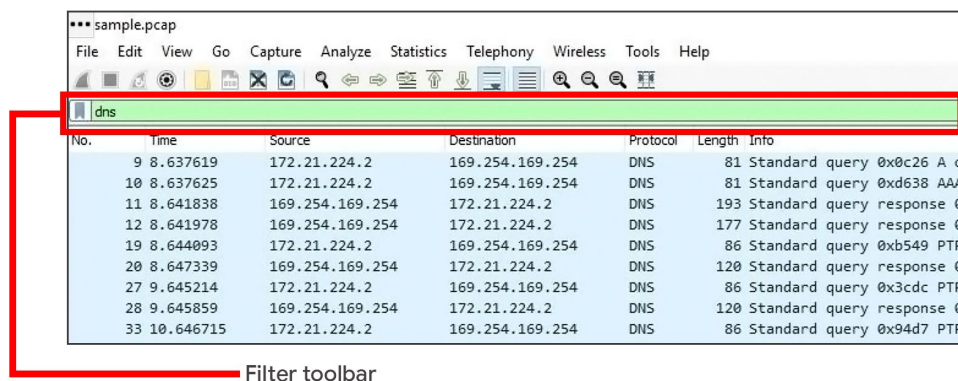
sample.pcap

File Edit View Go Capture Analyze Statistics Telephony Wireless Tools Help

dns

| No. | Time | Source | Destination | Protocol | Length | Info |
|---|---|---|---|---|---|---|
| 9 | 8.637619 | 172.21.224.2 | 169.254.169.254 | DNS | 81 | Standard query 0x0c26 A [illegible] |
| 10 | 8.637625 | 172.21.224.2 | 169.254.169.254 | DNS | 81 | Standard query 0xd638 AA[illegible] |
| 11 | 8.641838 | 169.254.169.254 | 172.21.224.2 | DNS | 193 | Standard query response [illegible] |
| 12 | 8.641978 | 169.254.169.254 | 172.21.224.2 | DNS | 177 | Standard query response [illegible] |
| 19 | 8.644093 | 172.21.224.2 | 169.254.169.254 | DNS | 86 | Standard query 0xb549 PT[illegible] |
| 20 | 8.647339 | 169.254.169.254 | 172.21.224.2 | DNS | 120 | Standard query response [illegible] |
| 27 | 9.645214 | 172.21.224.2 | 169.254.169.254 | DNS | 86 | Standard query 0x3cdc PT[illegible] |
| 28 | 9.645859 | 169.254.169.254 | 172.21.224.2 | DNS | 120 | Standard query response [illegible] |
| 33 | 10.646715 | 172.21.224.2 | 169.254.169.254 | DNS | 86 | Standard query 0x94d7 PT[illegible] |

Filter toolbar